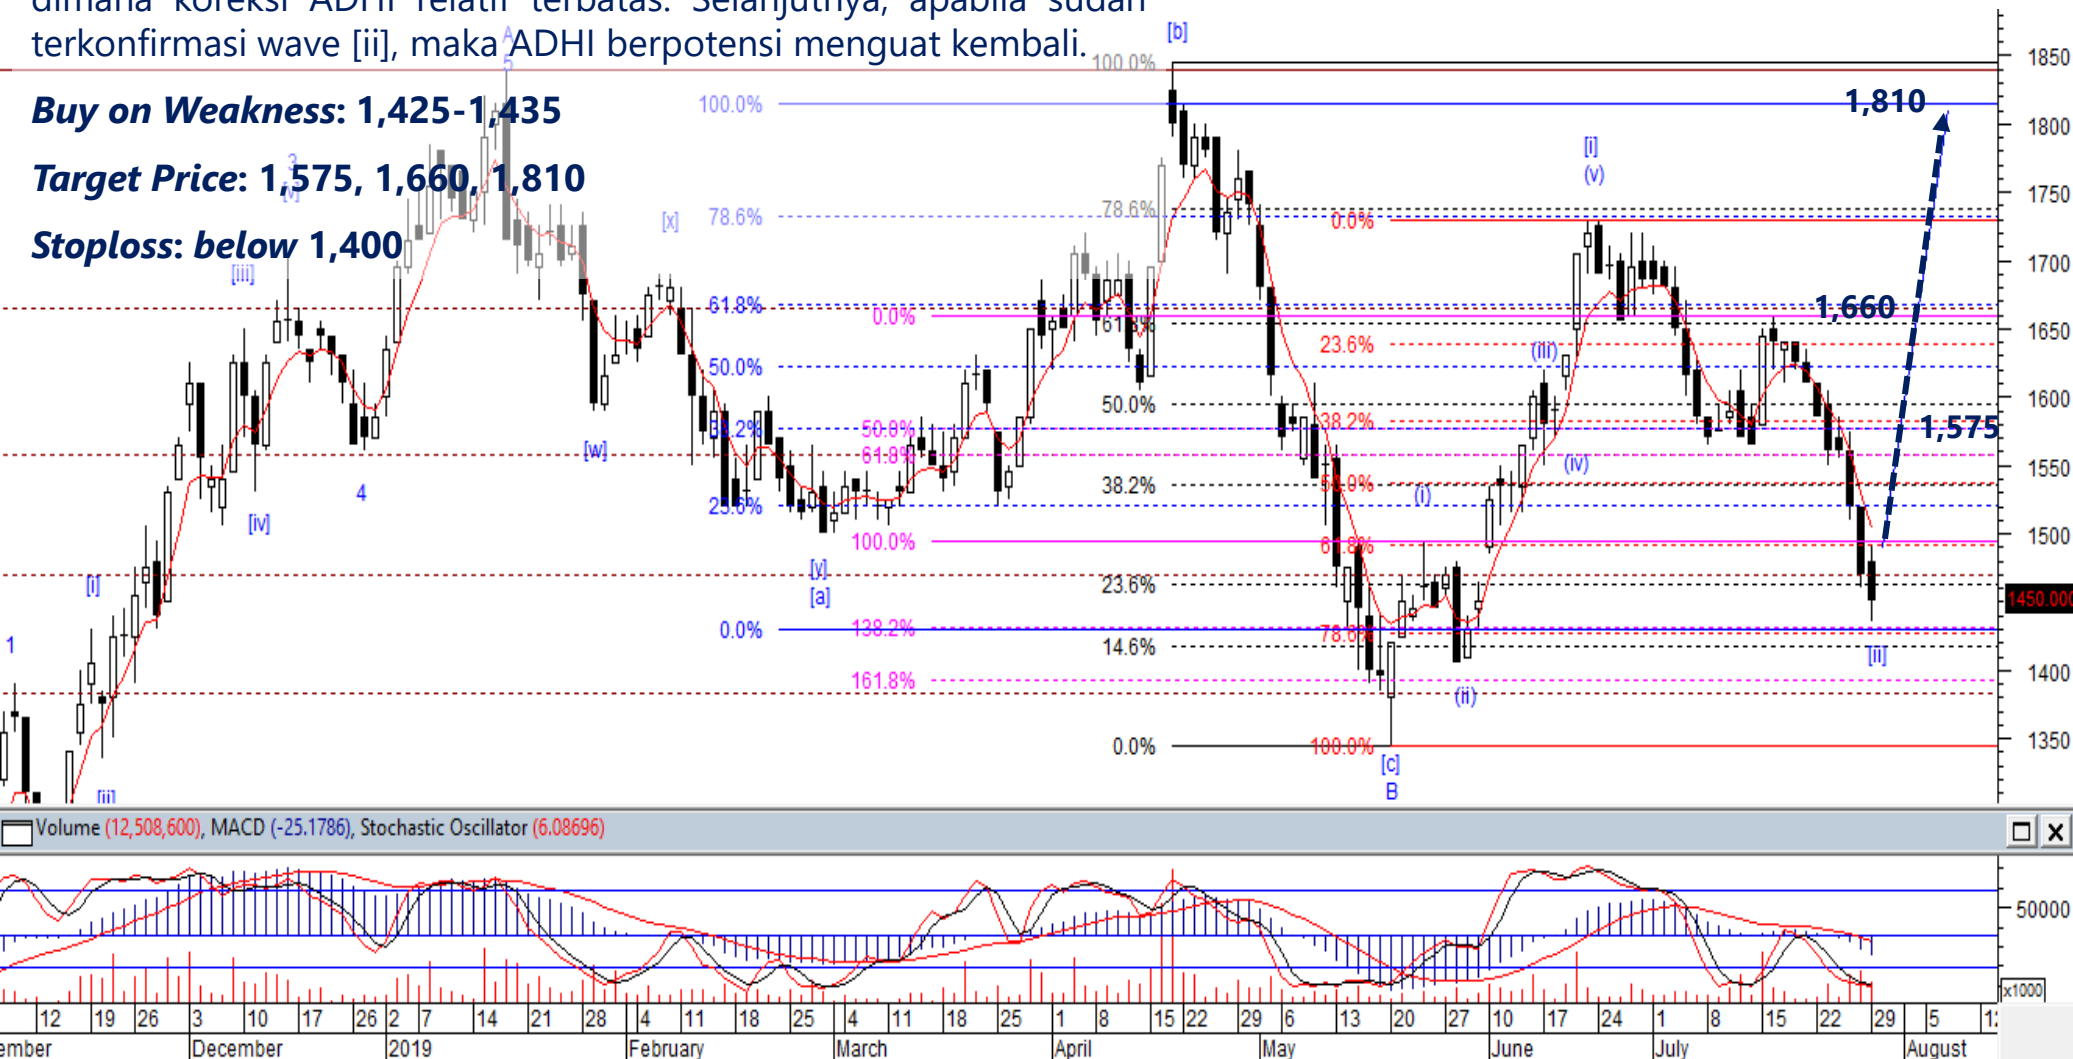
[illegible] terkonfirmasi wave [ii], maka ADHI berpotensi menguat kembali.

Buy on Weakness: 1,425-1,435

Target Price: 1,575, 1,660, 1,810

Stoploss: below 1,400

1,810
1,660
1,575

[b]
100.0%
100.0%
78.6%
78.6%
61.8%
61.8%
50.0%
50.0%
38.2%
38.2%
23.6%
23.6%
14.6%
0.0%
0.0%
0.0%
0.0%
100.0%
138.2%
161.8%
50.0%
61.8%
[x]
[w]
[y]
[a]
[c]
B
[i]
(v)
(iii)
(iv)
(i)
(ii)
[ii]
[iii]
[iv]
[i]
[ii]
1
4
3
5

1850
1800
1750
1700
1650
1600
1550
1500
1450.000
1400
1350

Volume (12,508,600), MACD (-25.1786), Stochastic Oscillator (6.08696)

50000
x1000

12 19 26 3 10 17 26 2 7 14 21 28 4 11 18 25 4 11 18 25 1 8 15 22 29 6 13 20 27 10 17 24 1 8 15 22 29 5 12
ember December 2019 February March April May June July August